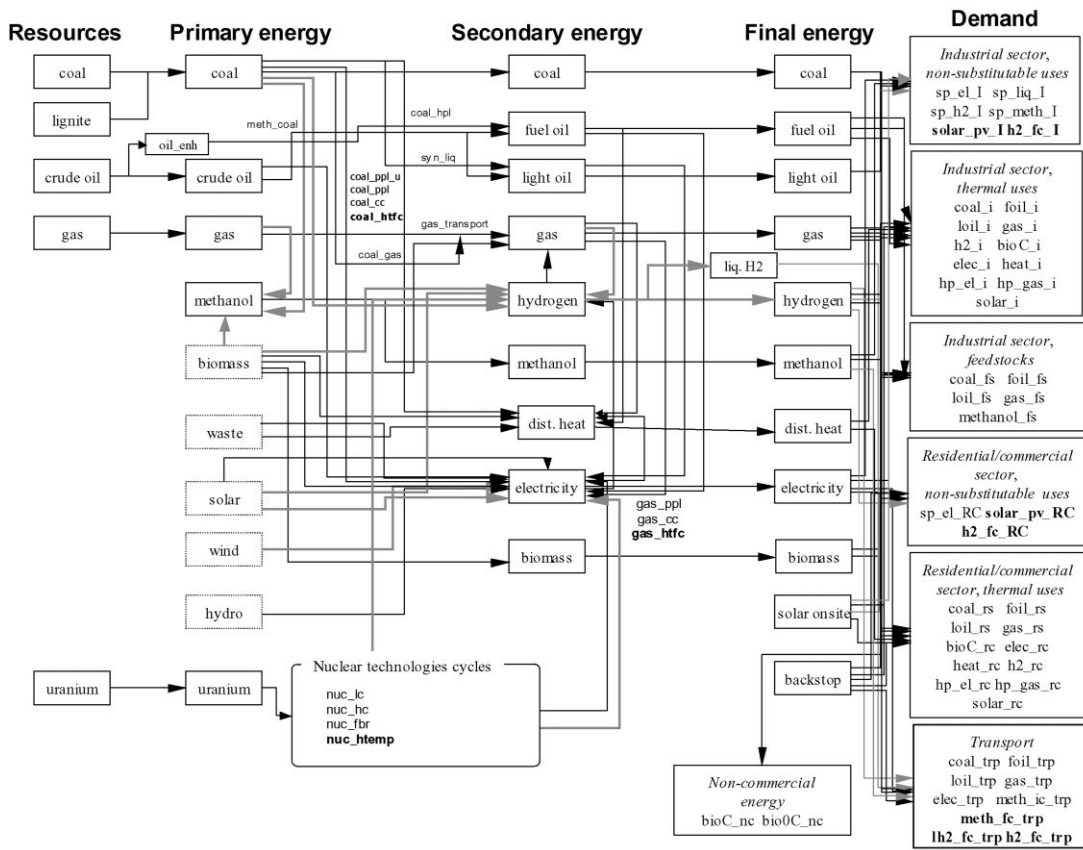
Resources

Primary energy

Secondary energy

Final energy

Demand

coal

lignite

crude oil

gas

coal

oil_enh

crude oil

gas

methanol

biomass

waste

solar

wind

hydro

uranium

uranium

meth_coal

coal_hpl

syn_liq

coal_ppl_u
coal_ppl
coal_cc
**coal_htfc**

gas_transport

coal_gas

coal

fuel oil

light oil

gas

hydrogen

methanol

dist. heat

electricity

biomass

gas_ppl
gas_cc
**gas_htfc**

liq. H2

coal

fuel oil

light oil

gas

hydrogen

methanol

dist. heat

electricity

biomass

solar onsite

backstop

Nuclear technologies cycles

nuc_lc
nuc_hc
nuc_fbr
**nuc_htemp**

*Non-commercial energy*
bioC_nc bio0C_nc

*Industrial sector, non-substitutable uses*
sp_el_I sp_liq_I
sp_h2_I sp_meth_I
**solar_pv_I h2_fc_I**

*Industrial sector, thermal uses*
coal_i foil_i
loil_i gas_i
h2_i bioC_i
elec_i heat_i
hp_el_i hp_gas_i
solar_i

*Industrial sector, feedstocks*
coal_fs foil_fs
loil_fs gas_fs
methanol_fs

*Residential/commercial sector, non-substitutable uses*
sp_el_RC **solar_pv_RC**
**h2_fc_RC**

*Residential/commercial sector, thermal uses*
coal_rs foil_rs
loil_rs gas_rs
bioC_rc elec_rc
heat_rc h2_rc
hp_el_rc hp_gas_rc
solar_rc

*Transport*
coal_trp foil_trp
loil_trp gas_trp
elec_trp meth_ic_trp
**meth_fc_trp**
**lh2_fc_trp h2_fc_trp**